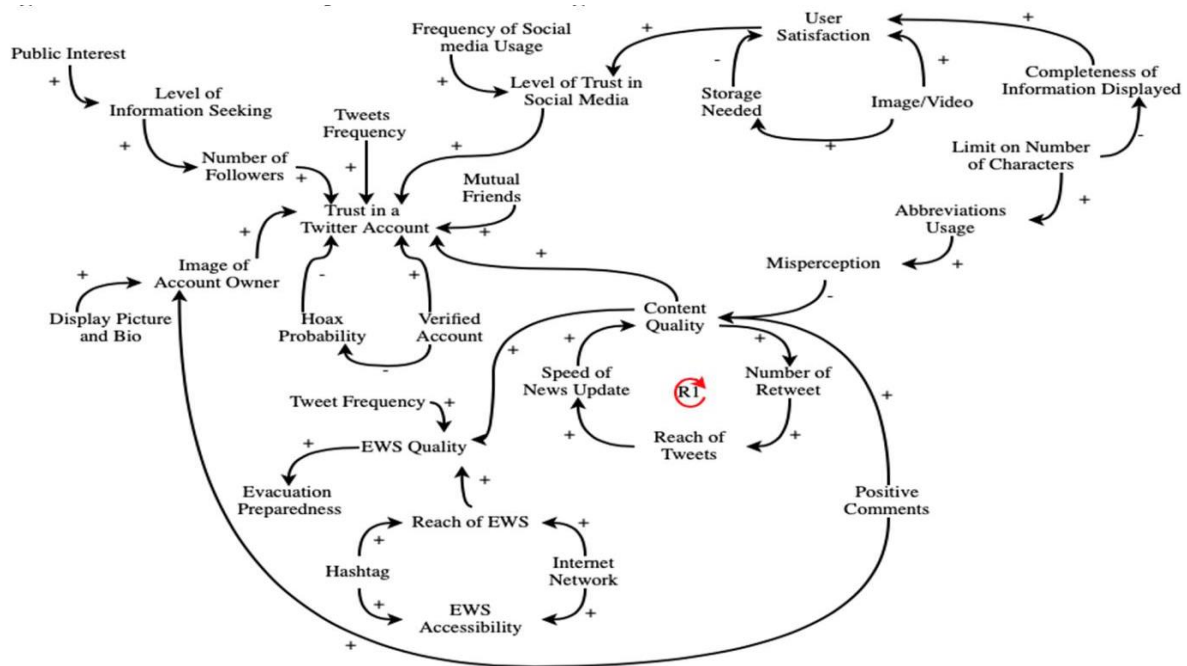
Public Interest
+
Level of Information Seeking
+
Number of Followers
+
Tweets Frequency
+
Frequency of Social media Usage
+
Level of Trust in Social Media
+
User Satisfaction
-
Storage Needed
+
Image/Video
+
+
Completeness of Information Displayed
-
Limit on Number of Characters
+
Abbreviations Usage
+
Misperception
-
Mutual Friends
+
Trust in a Twitter Account
+
Image of Account Owner
+
Display Picture and Bio
-
Hoax Probability
+
Verified Account
-
+
Content Quality
+
Speed of News Update
R1
+
Number of Retweet
+
Reach of Tweets
+
+
+
Tweet Frequency
+
EWS Quality
+
Evacuation Preparedness
+
Reach of EWS
+
+
Hashtag
+
Internet Network
+
EWS Accessibility
Positive Comments
+